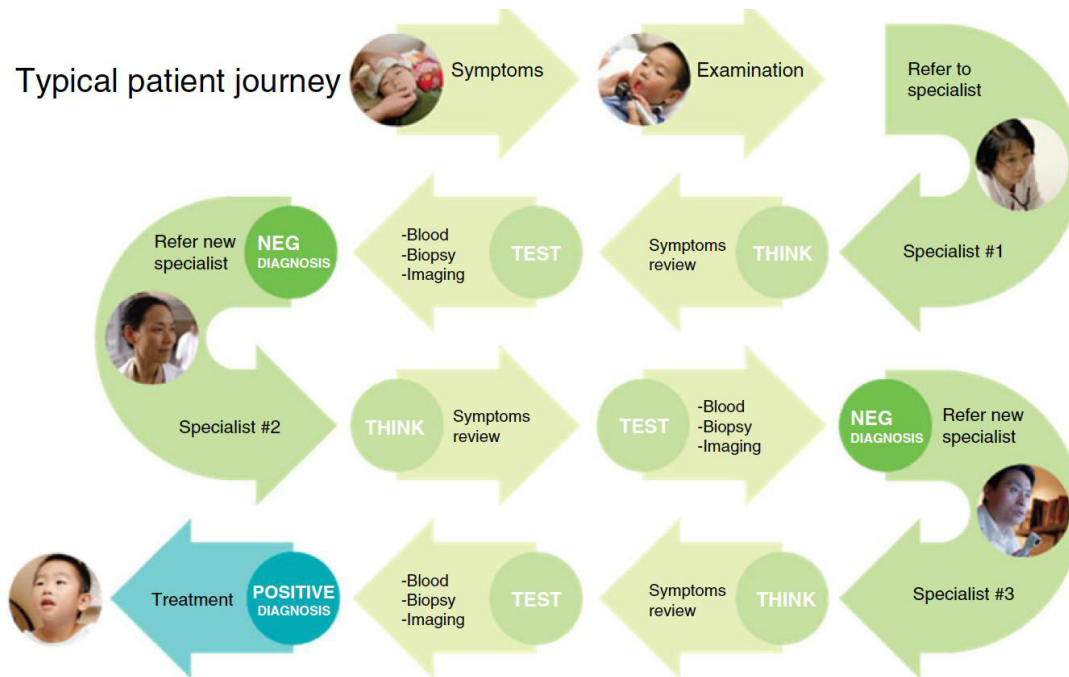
Typical patient journey

Symptoms

Examination

Refer to specialist

Specialist #1

THINK

Symptoms review

TEST

-Blood
-Biopsy
-Imaging

NEG DIAGNOSIS

Refer new specialist

Specialist #2

THINK

Symptoms review

TEST

-Blood
-Biopsy
-Imaging

NEG DIAGNOSIS

Refer new specialist

Specialist #3

THINK

Symptoms review

TEST

-Blood
-Biopsy
-Imaging

POSITIVE DIAGNOSIS

Treatment